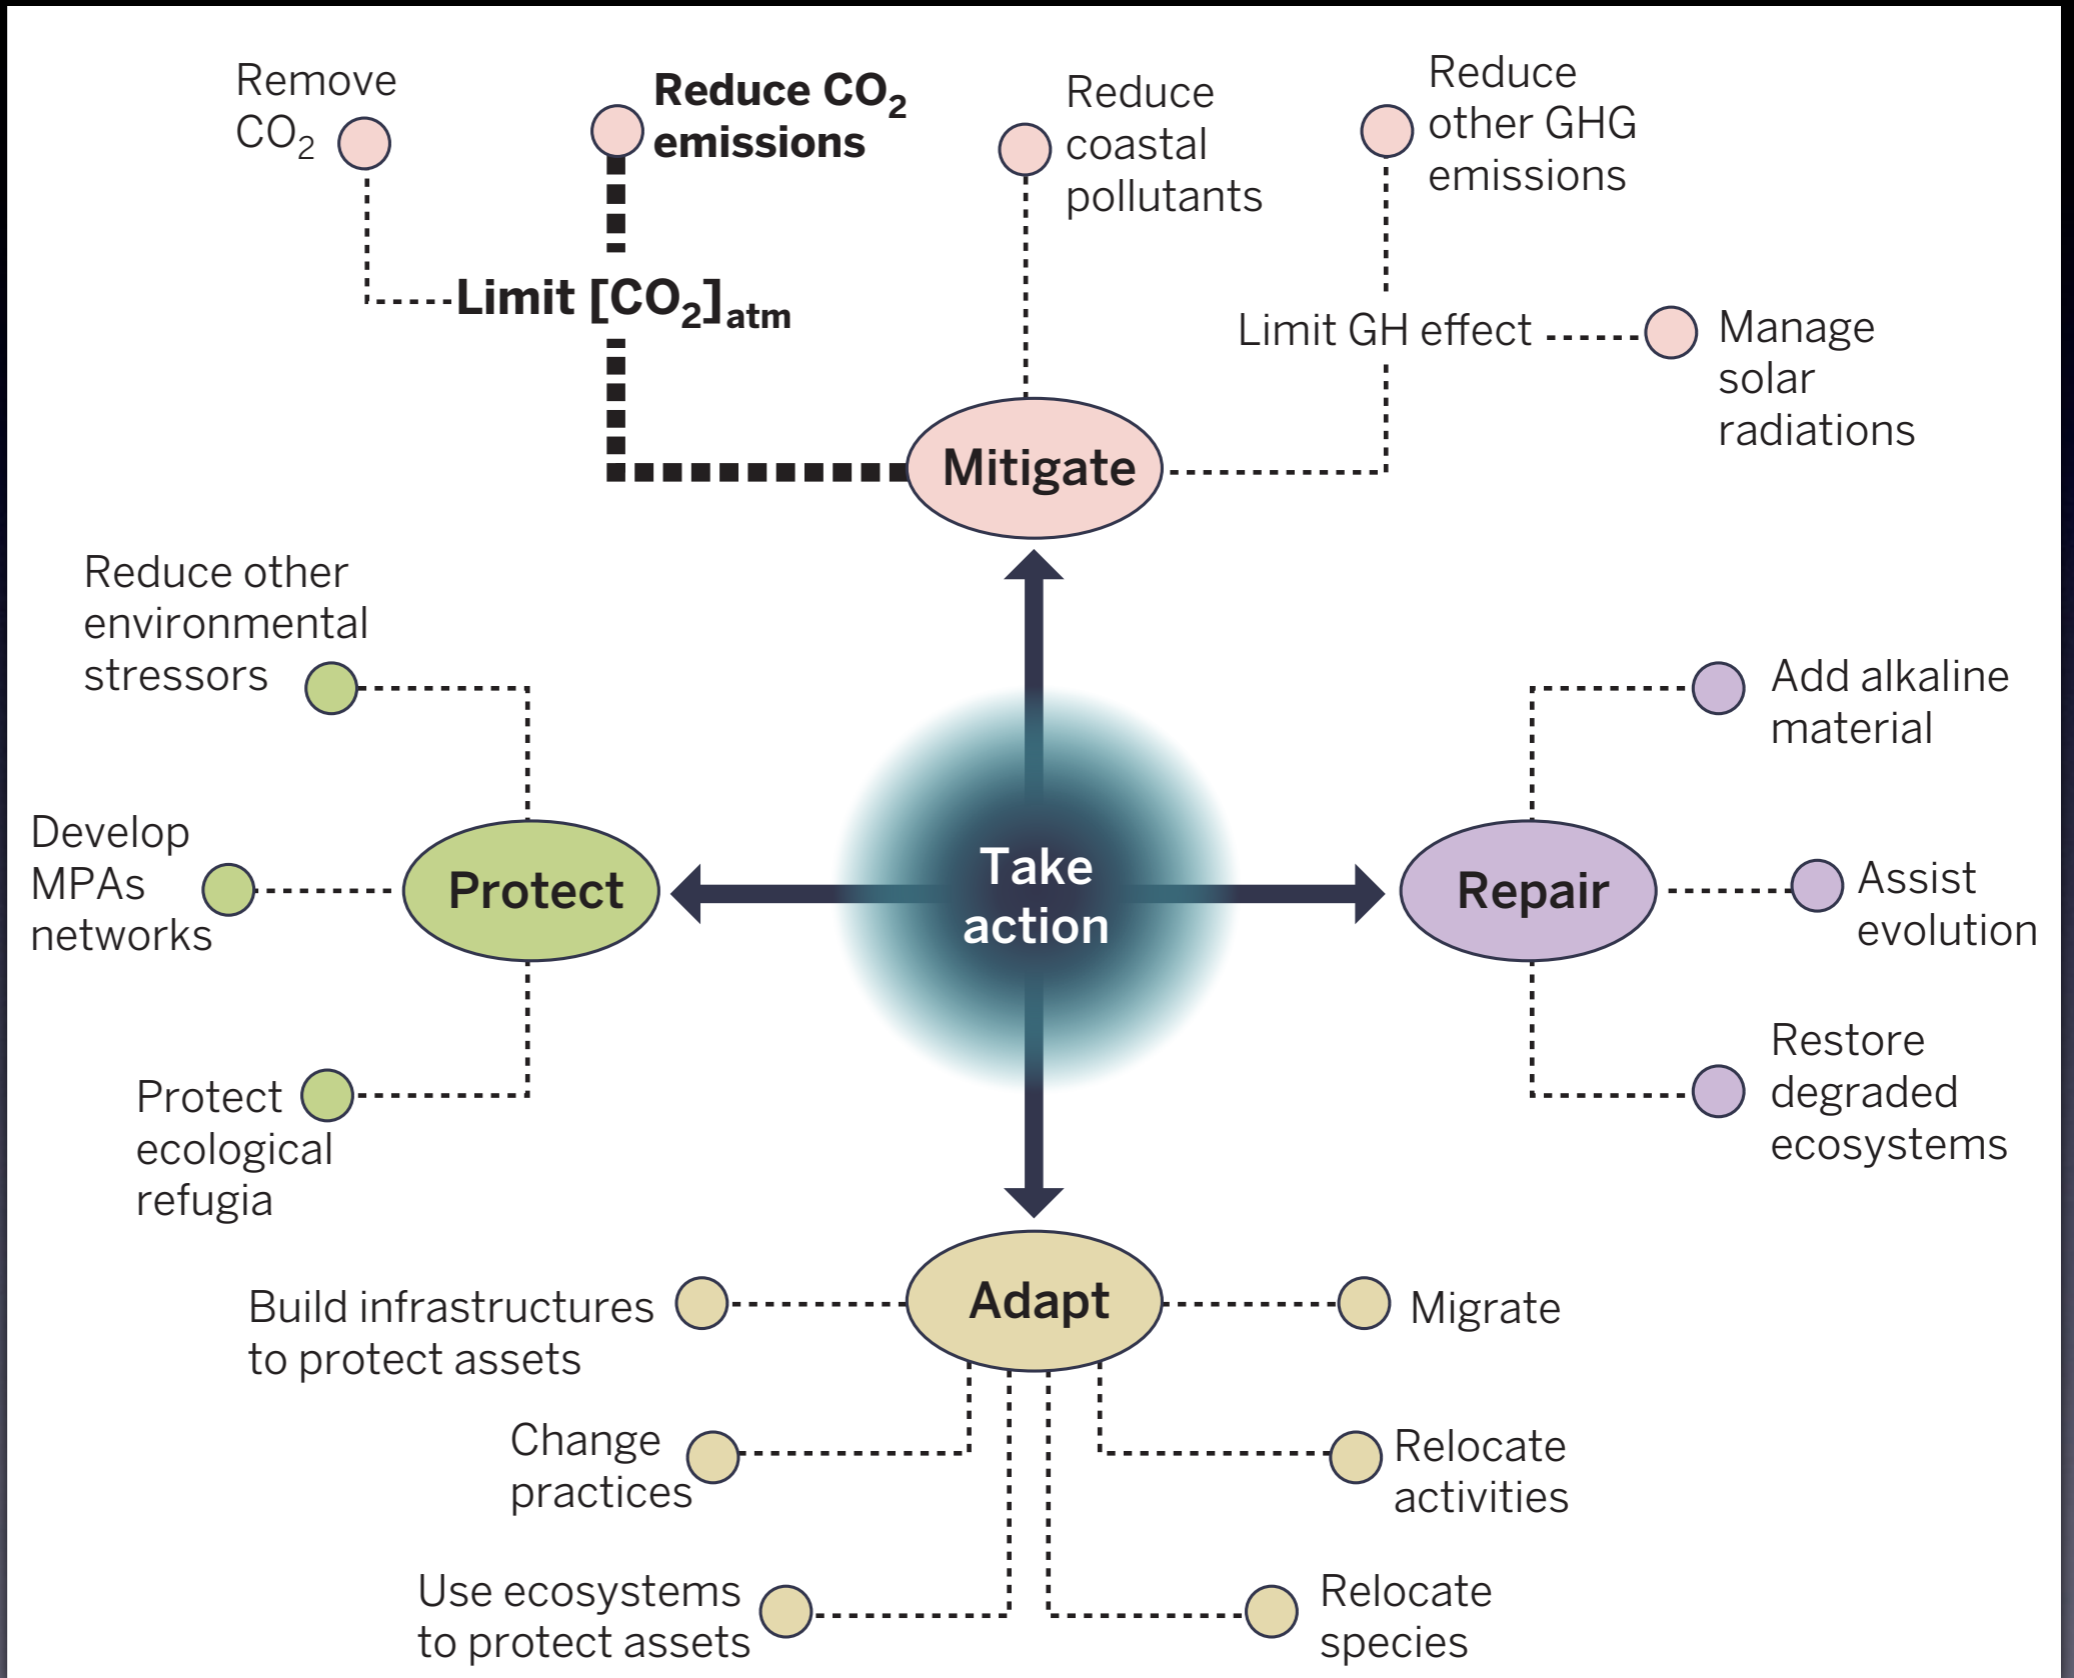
Remove $CO_2$

Reduce $CO_2$ emissions

Reduce coastal pollutants

Reduce other GHG emissions

Limit $[CO_2]_{atm}$

Limit GH effect

Manage solar radiations

Mitigate

Reduce other environmental stressors

Add alkaline material

Develop MPAs networks

Protect

Take action

Repair

Assist evolution

Protect ecological refugia

Restore degraded ecosystems

Build infrastructures to protect assets

Adapt

Migrate

Change practices

Relocate activities

Use ecosystems to protect assets

Relocate species